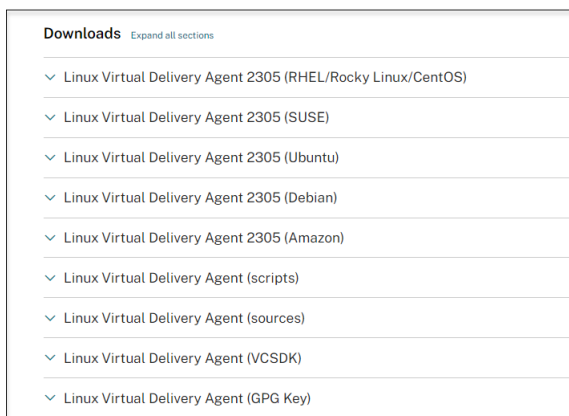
Downloads Expand all sections

Linux Virtual Delivery Agent 2305 (RHEL/Rocky Linux/CentOS)

Linux Virtual Delivery Agent 2305 (SUSE)

Linux Virtual Delivery Agent 2305 (Ubuntu)

Linux Virtual Delivery Agent 2305 (Debian)

Linux Virtual Delivery Agent 2305 (Amazon)

Linux Virtual Delivery Agent (scripts)

Linux Virtual Delivery Agent (sources)

Linux Virtual Delivery Agent (VCSDK)

Linux Virtual Delivery Agent (GPG Key)